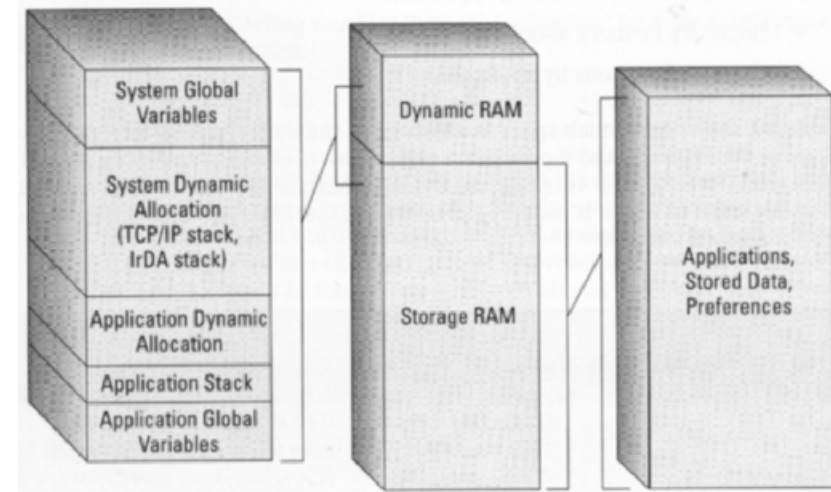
System Global Variables

System Dynamic Allocation (TCP/IP stack, IrDA stack)

Application Dynamic Allocation

Application Stack

Application Global Variables

Dynamic RAM

Storage RAM

Applications, Stored Data, Preferences